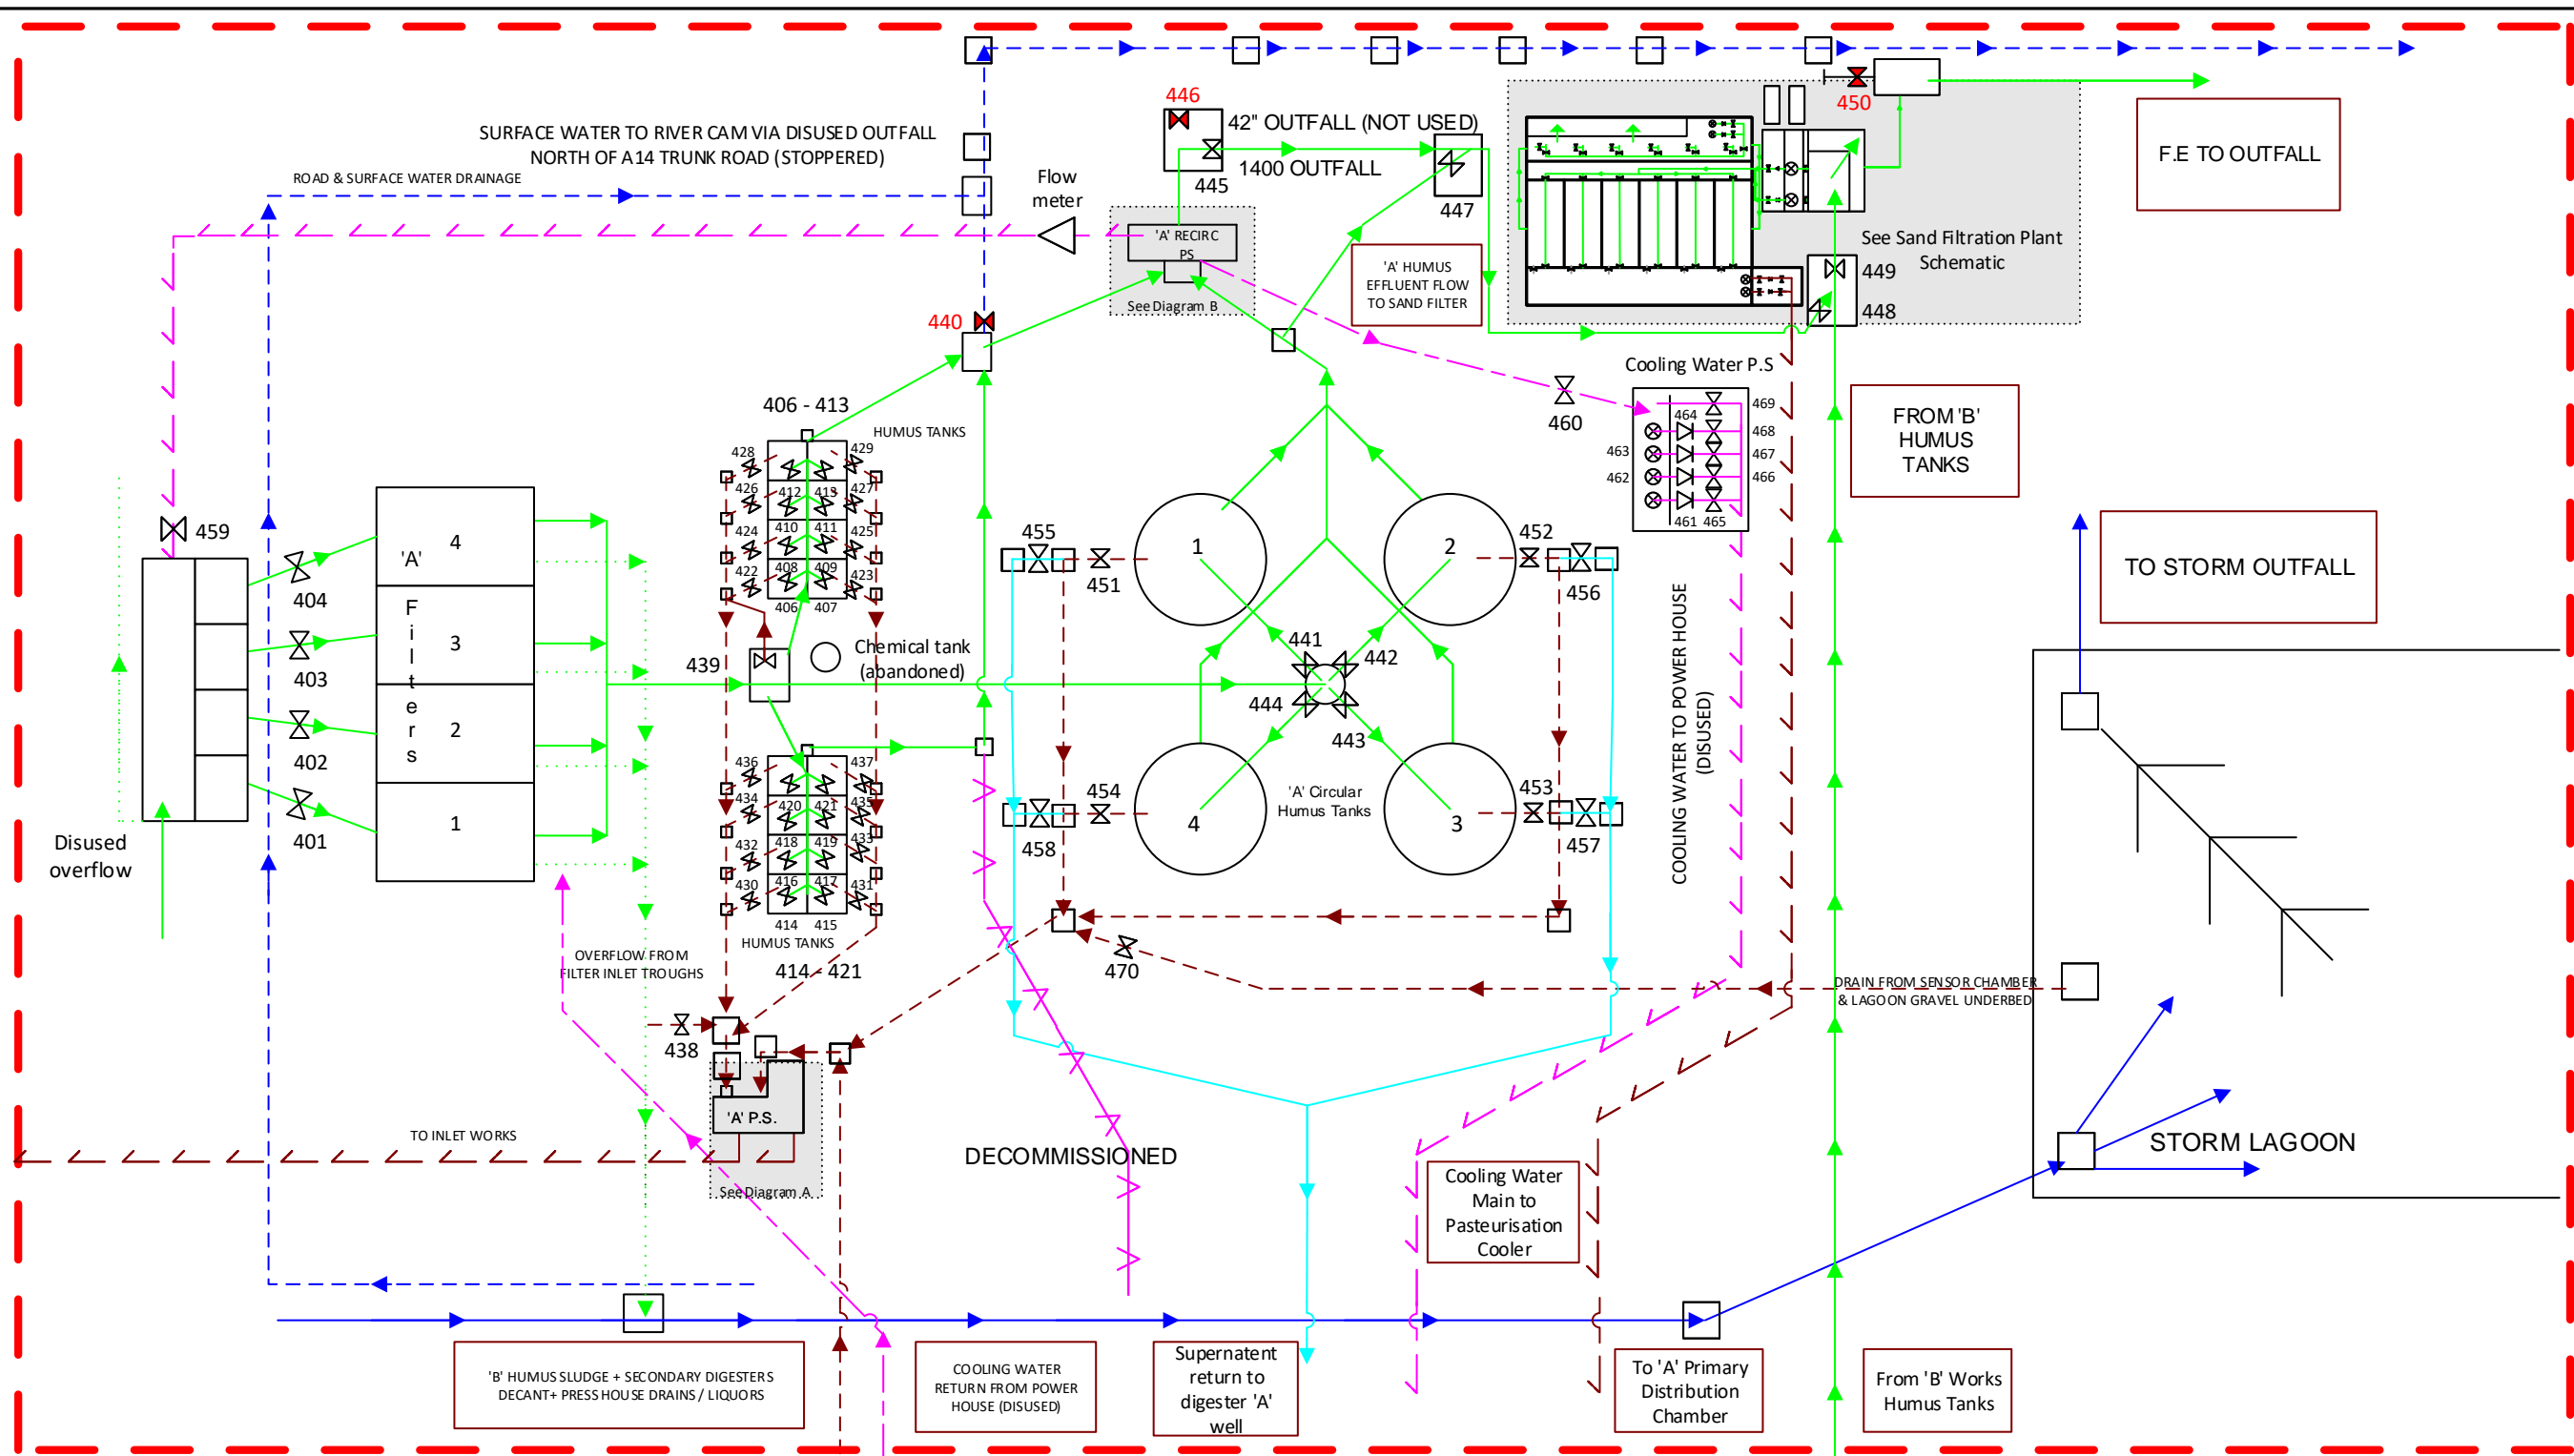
446
42" OUTFALL (NOT USED)
450
F.E TO OUTFALL
SURFACE WATER TO RIVER CAM VIA DISUSED OUTFALL NORTH OF A14 TRUNK ROAD (STOPPERED)
ROAD & SURFACE WATER DRAINAGE
Flow meter
445
1400 OUTFALL
447
'A' RECIRC PS
See Diagram B
'A' HUMUS EFFLUENT FLOW TO SAND FILTER
See Sand Filtration Plant Schematic
449
448
440
Cooling Water P.S
460
406 - 413
HUMUS TANKS
FROM 'B' HUMUS TANKS
428 429 426 412 413 427 424 410 411 425 422 408 409 423 406 407
469 464 468 463 467 462 466 461 465
459
'A' 4
F i l t e r s
3
2
1
404
403
402
401
455
451
1
2
452
456
TO STORM OUTFALL
439
Chemical tank (abandoned)
441
442
444
443
COOLING WATER TO POWER HOUSE (DISUSED)
436 437 434 420 421 435 432 418 419 433 430 416 417 431 414 415
HUMUS TANKS
454
458
4
'A' Circular Humus Tanks
3
453
457
Disused overflow
OVERFLOW FROM FILTER INLET TROUGHS
414 - 421
470
DRAIN FROM SENSOR CHAMBER & LAGOON GRAVEL UNDERBED
438
'A' P.S.
See Diagram A
TO INLET WORKS
DECOMMISSIONED
STORM LAGOON
Cooling Water Main to Pasteurisation Cooler
'B' HUMUS SLUDGE + SECONDARY DIGESTERS DECANT+ PRESS HOUSE DRAINS / LIQUORS
COOLING WATER RETURN FROM POWER HOUSE (DISUSED)
Supernatent return to digester 'A' well
To 'A' Primary Distribution Chamber
From 'B' Works Humus Tanks